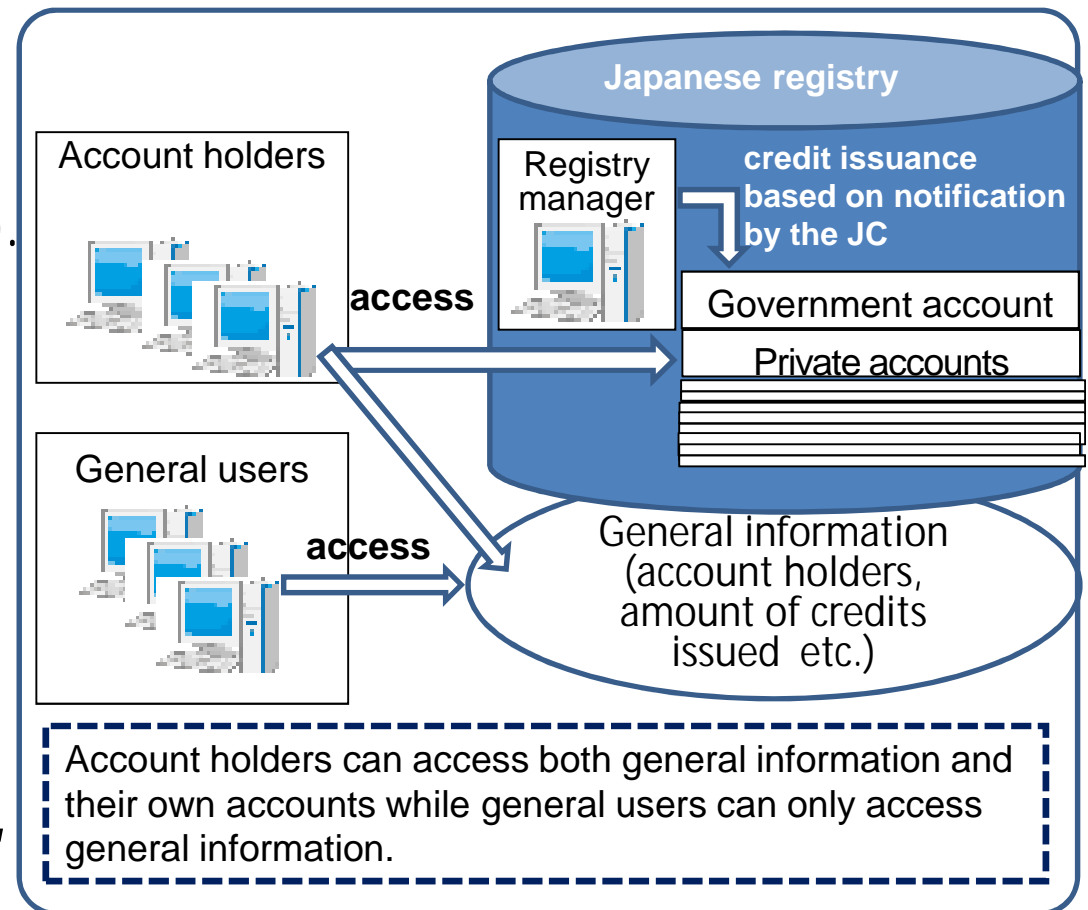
Japanese registry

Account holders

Registry manager

credit issuance based on notification by the JC

access

Government account

Private accounts

General users

access

General information (account holders, amount of credits issued etc.)

Account holders can access both general information and their own accounts while general users can only access general information.